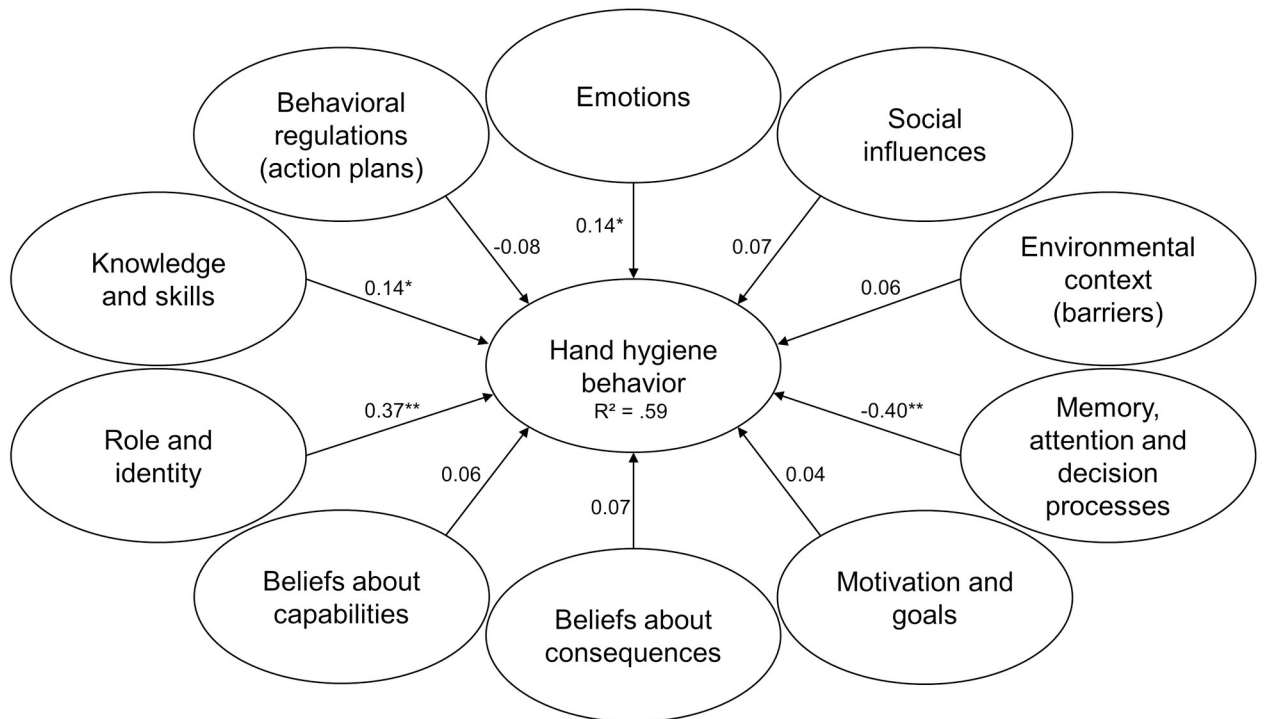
Emotions

Behavioral regulations (action plans)

Social influences

0.14*

-0.08

0.07

Knowledge and skills

Environmental context (barriers)

0.14*

0.06

Hand hygiene behavior
$R^2 = .59$

0.37**

-0.40**

Memory, attention and decision processes

Role and identity

0.06

0.04

0.07

Beliefs about capabilities

Motivation and goals

Beliefs about consequences